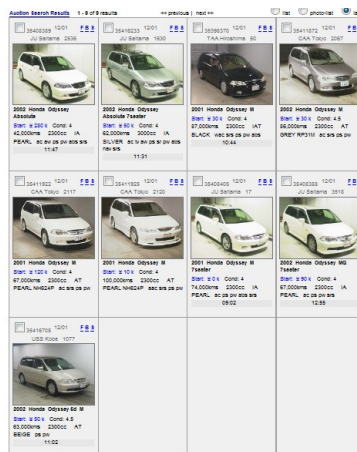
Auction Search Results 1 - 9 of 9 results << previous | next >> list photo-list

| | | | |
|---|---|---|---|
| 35405389 12/01 FBS JU Saitama 2939 2002 Honda Odyssey Absolute Start: ¥ 280 k Cond: 4 42,000kms 2300cc IA PEARL ac aw ps pw sds s/s 11:47 | 35416233 12/01 FBS JU Saitama 1630 2002 Honda Odyssey Absolute 7seater Start: ¥ 60 k Cond: 4 82,000kms 3000cc IA SILVER ac tv aw ps pw sds hdd s/s 11:31 | 35393370 12/01 FBS TAA Hiroshima 60 2001 Honda Odyssey M Start: ¥ 30 k Cond: 4 87,000kms 2300cc IAT BLACK sds s/s ps pw sds 10:44 | 35411872 12/01 FBS CAA Tokyo 2067 2002 Honda Odyssey M Start: ¥ 50 k Cond: 4.5 86,000kms 2300cc IA GREY RP31M ac s/s ps pw |
| 35411822 12/01 FBS CAA Tokyo 2117 2001 Honda Odyssey M Start: ¥ 120 k Cond: 4 67,000kms 2300cc AT PEARL NH624P ac s/s ps pw | 35411823 12/01 FBS CAA Tokyo 2120 2001 Honda Odyssey M Start: ¥ 10 k Cond: 4 100,000kms 2300cc AT PEARL NH624P aac s/s ps pw | 35408405 12/01 FBS JU Saitama 17 2001 Honda Odyssey M 7seater Start: ¥ 30 k Cond: 4 74,000kms 2300cc IA PEARL ac ps pw sds s/s 09:02 | 35405383 12/01 FBS JU Saitama 3818 2002 Honda Odyssey MG 7seater Start: ¥ 90 k Cond: 4 67,000kms 2300cc IA PEARL ac ps pw s/s 12:55 |
| 35416709 12/01 FBS USS Kobe 1077 2002 Honda Odyssey Sd M Start: ¥ 60 k Cond: 4.5 63,000kms 2300cc AT BEIGE ps pw 11:02 | | | |